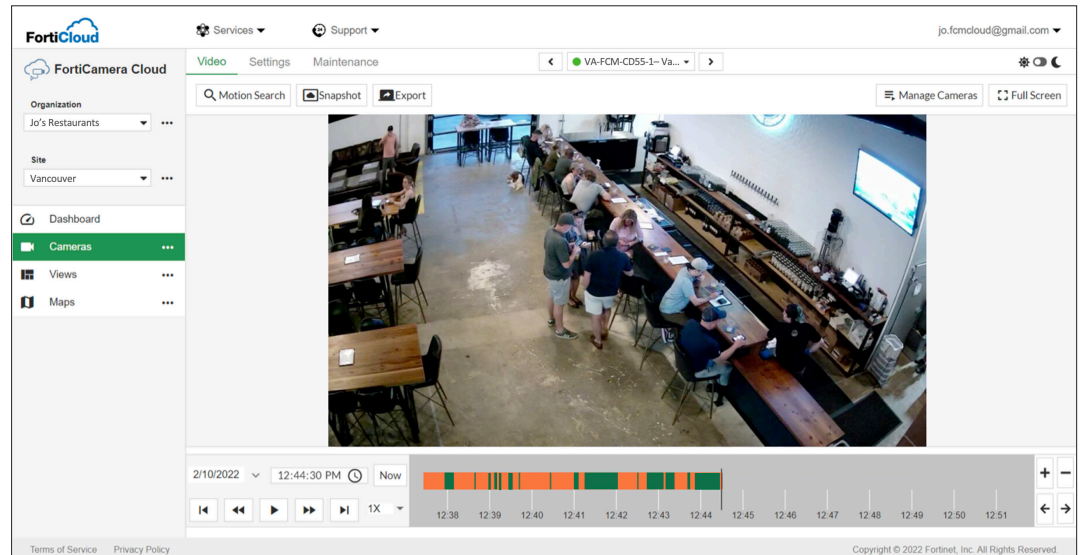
FortiCloud

Services ▾ Support ▾ jo.fcmcloud@gmail.com ▾

FortiCamera Cloud

Video Settings Maintenance

VA-FCM-CD55-1– Va... ▾

Motion Search Snapshot Export Manage Cameras Full Screen

Organization
Jo's Restaurants

Site
Vancouver

Dashboard
Cameras
Views
Maps

2/10/2022 12:44:30 PM Now

1X

12:38 12:39 12:40 12:41 12:42 12:43 12:44 12:45 12:46 12:47 12:48 12:49 12:50 12:51

Terms of Service Privacy Policy

Copyright © 2022 Fortinet, Inc. All Rights Reserved